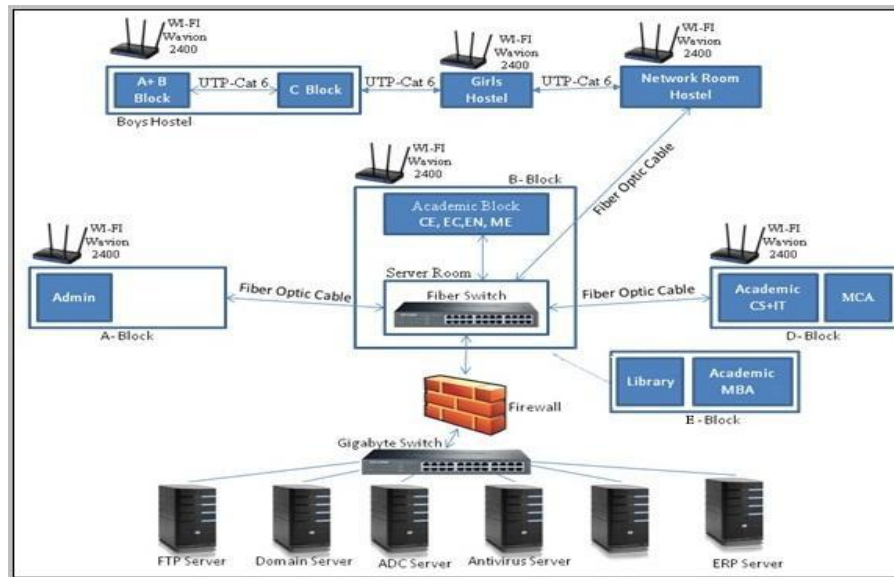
WI-FI
Wavion
2400

WI-FI
Wavion
2400

WI-FI
Wavion
2400

A+ B Block

UTP-Cat 6

C Block

UTP-Cat 6

Girls Hostel

UTP-Cat 6

Network Room Hostel

Boys Hostel

WI-FI
Wavion
2400

B- Block

Academic Block
CE, EC,EN, ME

Fiber Optic Cable

WI-FI
Wavion
2400

WI-FI
Wavion
2400

Admin

Server Room

Fiber Optic Cable

Fiber Switch

Fiber Optic Cable

Academic
CS+IT

MCA

A- Block

D- Block

Library

Academic
MBA

Firewall

E -Block

Gigabyte Switch

FTP Server

Domain Server

ADC Server

Antivirus Server

ERP Server